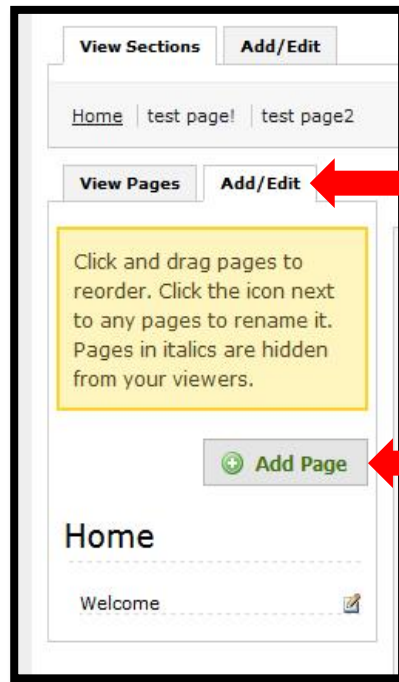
View Sections | Add/Edit

Home | test page! | test page2

View Pages | Add/Edit

Click and drag pages to reorder. Click the icon next to any pages to rename it. Pages in italics are hidden from your viewers.

Add Page

Home

Welcome